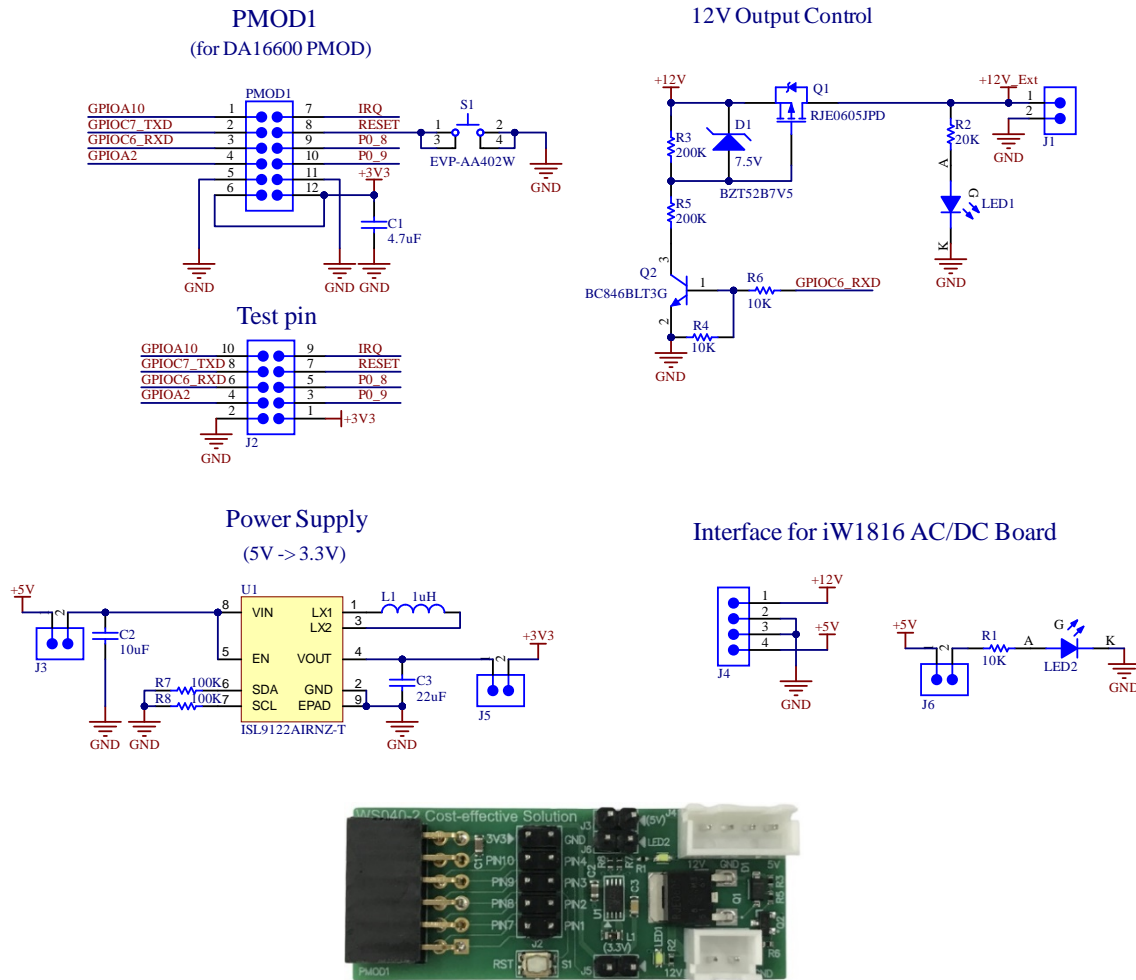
PMOD1
(for DA16600 PMOD)

PMOD1
GPIOA10 1 7 IRQ
GPIOC7_TXD 2 8 RESET
GPIOC6_RXD 3 9 P0_8
GPIOA2 4 10 P0_9
5 11
6 12
+3V3
C1
4.7uF
GND GND GND
S1
1 2
3 4
EVP-AA402W
GND

Test pin
GPIOA10 10 9 IRQ
GPIOC7_TXD 8 7 RESET
GPIOC6_RXD 6 5 P0_8
GPIOA2 4 3 P0_9
2 1 +3V3
GND
J2

12V Output Control
+12V
Q1
RJE0605JPD
+12V_Ext
1
2
J1
GND
R3
200K
D1
7.5V
BZT52B7V5
R2
20K
A
G
LED1
K
GND
R5
200K
3
Q2
BC846BLT3G
1
R6
10K
GPIOC6_RXD
2
R4
10K
GND

Power Supply
(5V -> 3.3V)
+5V
2 1
J3
C2
10uF
GND GND
U1
8 VIN LX1 1
LX2 3
5 EN VOUT 4
R7 100K 6 SDA GND 2
R8 100K 7 SCL EPAD 9
ISL9122AIRNZ-T
L1 1uH
C3
22uF
GND
+3V3
2 1
J5

Interface for iW1816 AC/DC Board
1
2
3
4
J4
+12V
+5V
GND
+5V
2 1
J6
R1
10K
A
G
LED2
K
GND

WS040-2 Cost-effective Solution
3V3 GND PIN10 PIN9 PIN8 PIN7 PIN4 PIN3 PIN2 PIN1 J2 RST S1 PMOD1 J6 (5V) LED2 12V GND 5V C3 L1 (3.3V) J5 LED1 R2 R5 R3 Q1 12V